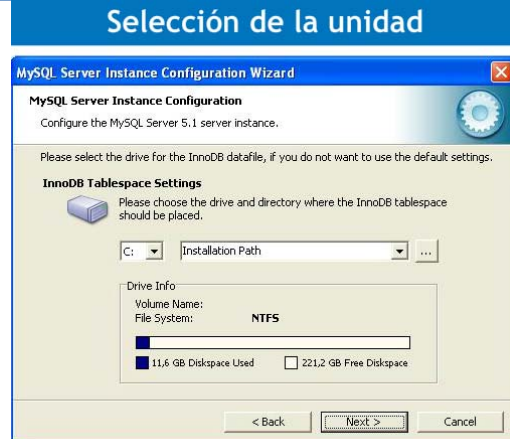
Selección de la unidad

MySQL Server Instance Configuration Wizard

MySQL Server Instance Configuration

Configure the MySQL Server 5.1 server instance.

Please select the drive for the InnoDB datafile, if you do not want to use the default settings.

InnoDB Tablespace Settings

Please choose the drive and directory where the InnoDB tablespace should be placed.

C: Installation Path ...

Drive Info

Volume Name:
File System: NTFS

11,6 GB Diskspace Used 221,2 GB Free Diskspace

< Back Next > Cancel